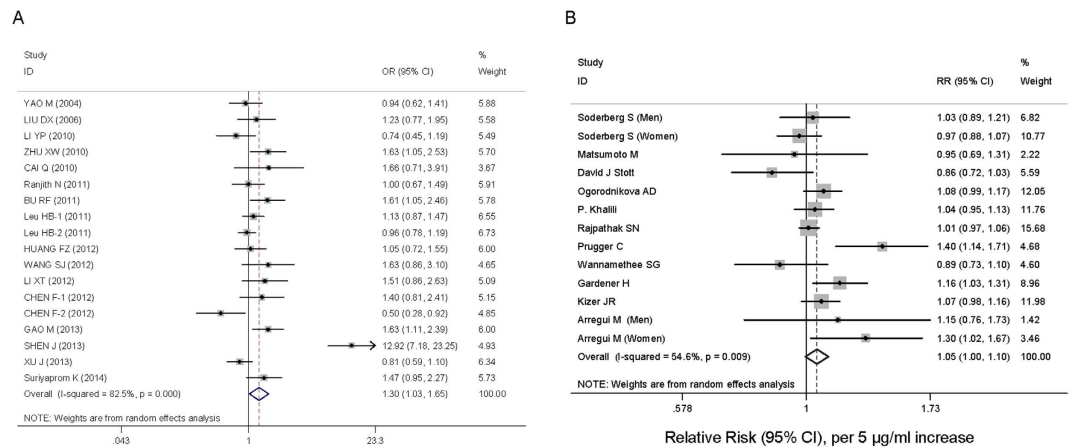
A

| Study ID | OR (95% CI) | % Weight |
|---|---|---|
| YAO M (2004) | 0.94 (0.62, 1.41) | 5.88 |
| LIU DX (2006) | 1.23 (0.77, 1.95) | 5.58 |
| LI YP (2010) | 0.74 (0.45, 1.19) | 5.49 |
| ZHU XW (2010) | 1.63 (1.05, 2.53) | 5.70 |
| CAI Q (2010) | 1.66 (0.71, 3.91) | 3.67 |
| Ranjith N (2011) | 1.00 (0.67, 1.49) | 5.91 |
| BU RF (2011) | 1.61 (1.05, 2.46) | 5.78 |
| Leu HB-1 (2011) | 1.13 (0.87, 1.47) | 6.55 |
| Leu HB-2 (2011) | 0.96 (0.78, 1.19) | 6.73 |
| HUANG FZ (2012) | 1.05 (0.72, 1.55) | 6.00 |
| WANG SJ (2012) | 1.63 (0.86, 3.10) | 4.65 |
| LI XT (2012) | 1.51 (0.86, 2.63) | 5.09 |
| CHEN F-1 (2012) | 1.40 (0.81, 2.41) | 5.15 |
| CHEN F-2 (2012) | 0.50 (0.28, 0.92) | 4.85 |
| GAO M (2013) | 1.63 (1.11, 2.39) | 6.00 |
| SHEN J (2013) | 12.92 (7.18, 23.25) | 4.93 |
| XU J (2013) | 0.81 (0.59, 1.10) | 6.34 |
| Suriyaprom K (2014) | 1.47 (0.95, 2.27) | 5.73 |
| Overall (I-squared = 82.5%, p = 0.000) | 1.30 (1.03, 1.65) | 100.00 |

NOTE: Weights are from random effects analysis

.043 1 23.3

B

| Study ID | RR (95% CI) | % Weight |
|---|---|---|
| Soderberg S (Men) | 1.03 (0.89, 1.21) | 6.82 |
| Soderberg S (Women) | 0.97 (0.88, 1.07) | 10.77 |
| Matsumoto M | 0.95 (0.69, 1.31) | 2.22 |
| David J Stott | 0.86 (0.72, 1.03) | 5.59 |
| Ogorodnikova AD | 1.08 (0.99, 1.17) | 12.05 |
| P. Khalili | 1.04 (0.95, 1.13) | 11.76 |
| Rajpathak SN | 1.01 (0.97, 1.06) | 15.68 |
| Prugger C | 1.40 (1.14, 1.71) | 4.68 |
| Wannamethee SG | 0.89 (0.73, 1.10) | 4.60 |
| Gardener H | 1.16 (1.03, 1.31) | 8.96 |
| Kizer JR | 1.07 (0.98, 1.16) | 11.98 |
| Arregui M (Men) | 1.15 (0.76, 1.73) | 1.42 |
| Arregui M (Women) | 1.30 (1.02, 1.67) | 3.46 |
| Overall (I-squared = 54.6%, p = 0.009) | 1.05 (1.00, 1.10) | 100.00 |

NOTE: Weights are from random effects analysis

.578 1 1.73

Relative Risk (95% CI), per 5 µg/ml increase